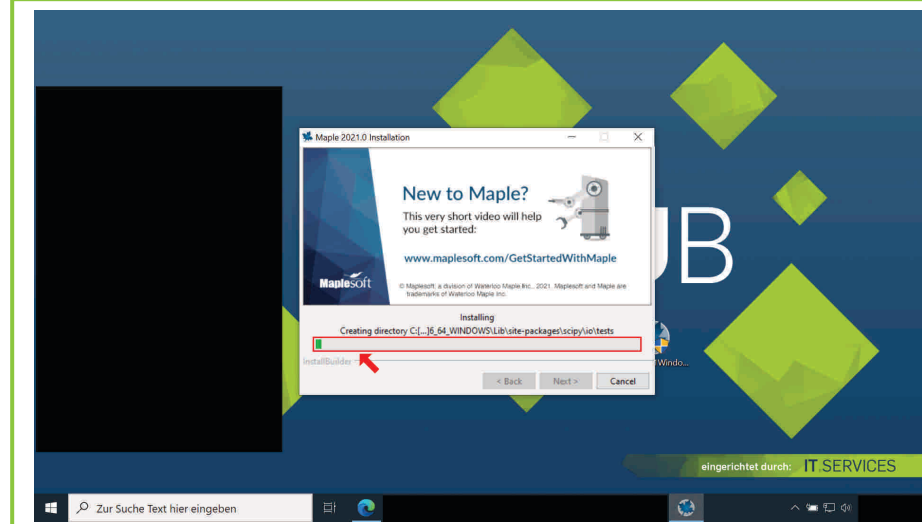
Maple 2021.0 Installation

New to Maple?
This very short video will help you get started:

www.maplesoft.com/GetStartedWithMaple

Maplesoft

© Maplesoft, a division of Waterloo Maple Inc., 2021. Maplesoft and Maple are trademarks of Waterloo Maple Inc.

Installing
Creating directory C:[...]6_64_WINDOWS\Lib\site-packages\scipy\io\tests

InstallBuilder

< Back
Next >
Cancel

UB

Windo...

eingerichtet durch: IT.SERVICES

Zur Suche Text hier eingeben